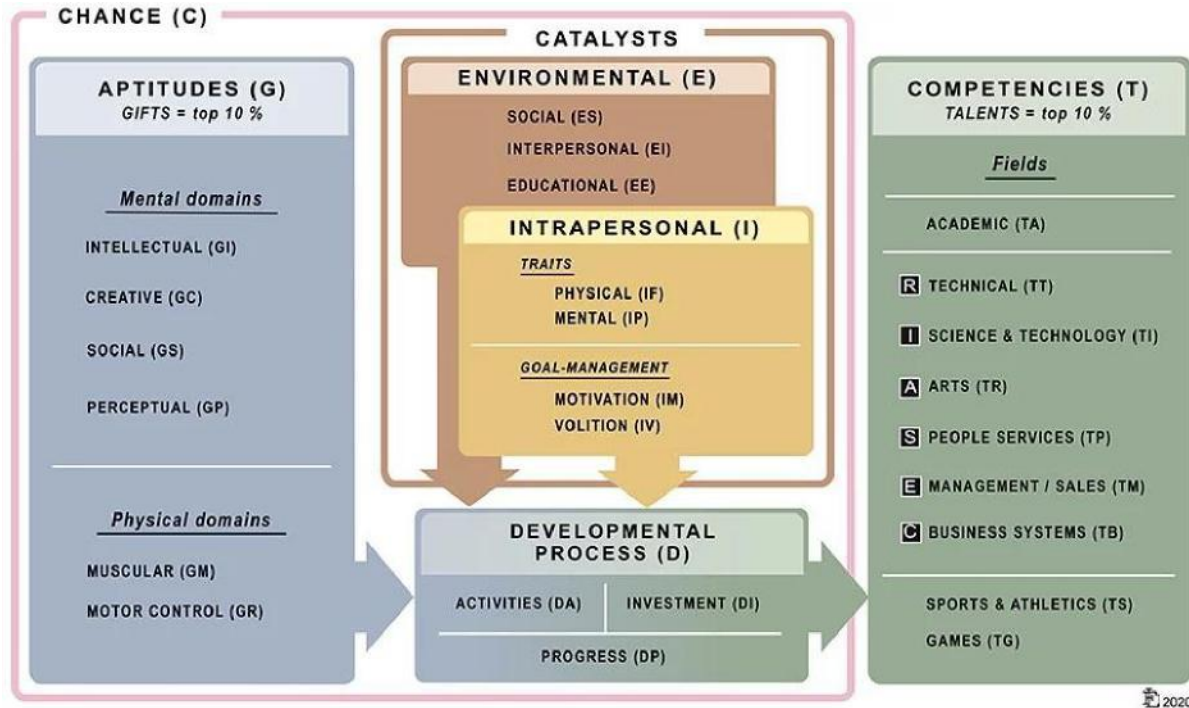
CHANCE (C)

CATALYSTS

APTITUDES (G)
GIFTS = top 10 %

Mental domains

INTELLECTUAL (GI)

CREATIVE (GC)

SOCIAL (GS)

PERCEPTUAL (GP)

Physical domains

MUSCULAR (GM)

MOTOR CONTROL (GR)

ENVIRONMENTAL (E)

SOCIAL (ES)

INTERPERSONAL (EI)

EDUCATIONAL (EE)

INTRAPERSONAL (I)

TRAITS

PHYSICAL (IF)

MENTAL (IP)

GOAL-MANAGEMENT

MOTIVATION (IM)

VOLITION (IV)

DEVELOPMENTAL PROCESS (D)

ACTIVITIES (DA)

INVESTMENT (DI)

PROGRESS (DP)

COMPETENCIES (T)
TALENTS = top 10 %

Fields

ACADEMIC (TA)

R TECHNICAL (TT)

I SCIENCE & TECHNOLOGY (TI)

A ARTS (TR)

S PEOPLE SERVICES (TP)

E MANAGEMENT / SALES (TM)

C BUSINESS SYSTEMS (TB)

SPORTS & ATHLETICS (TS)

GAMES (TG)

2020